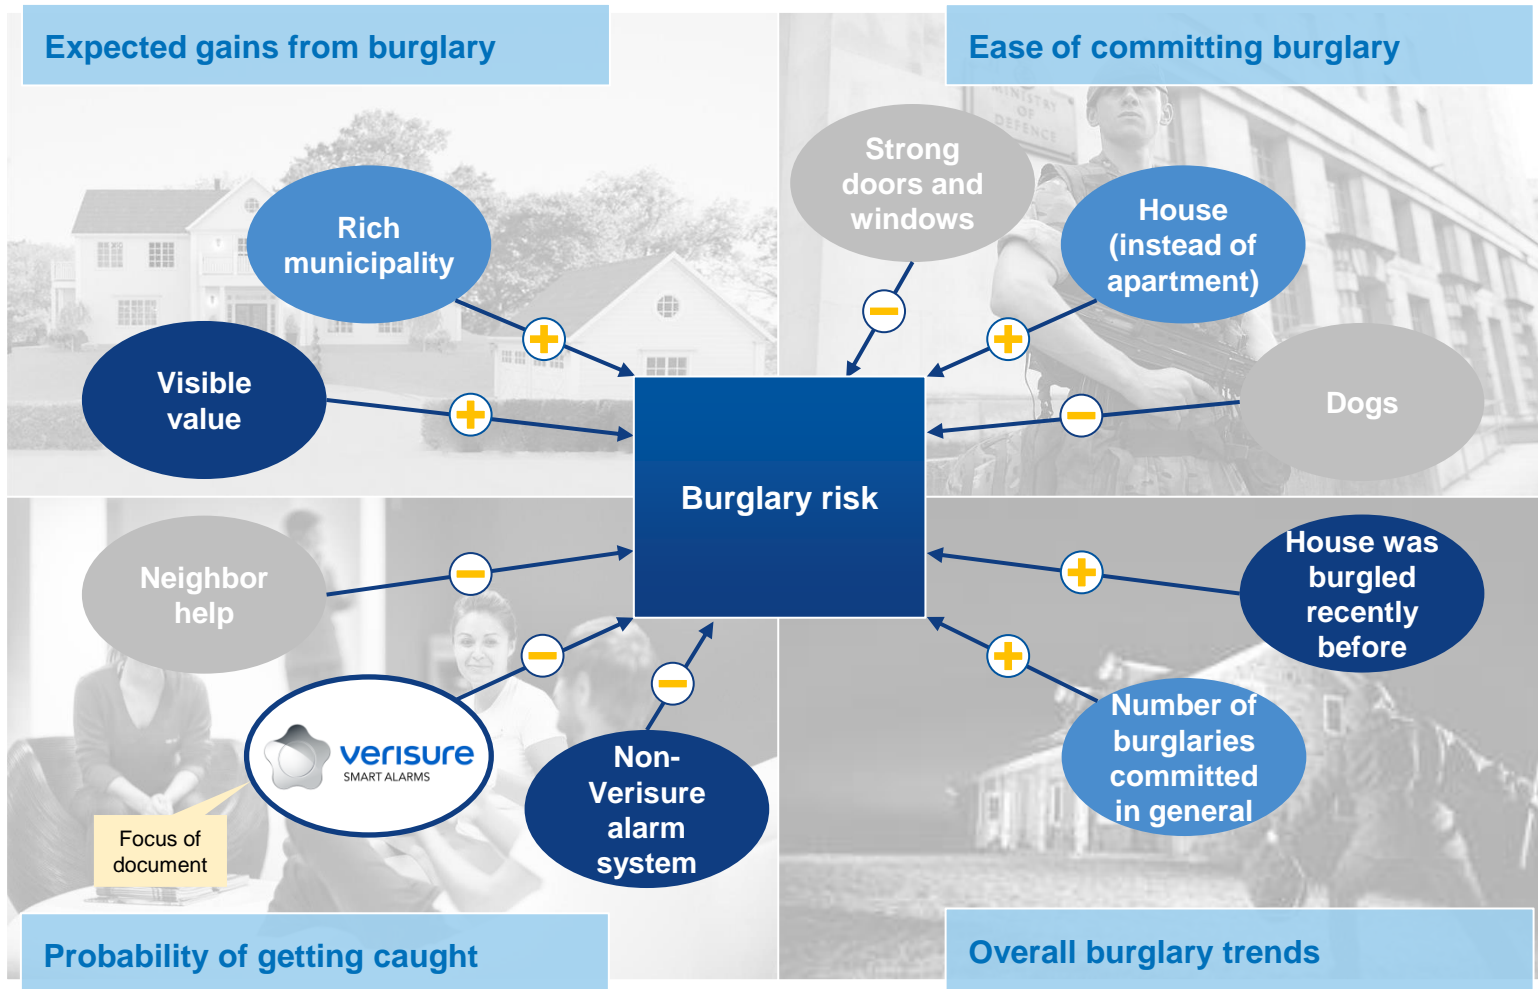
Expected gains from burglary

Ease of committing burglary

Rich municipality

Visible value

Strong doors and windows

House (instead of apartment)

Dogs

MINISTRY OF DEFENCE

Burglary risk

Neighbor help

verisure SMART ALARMS

Focus of document

Non-Verisure alarm system

House was burgled recently before

Number of burglaries committed in general

Probability of getting caught

Overall burglary trends